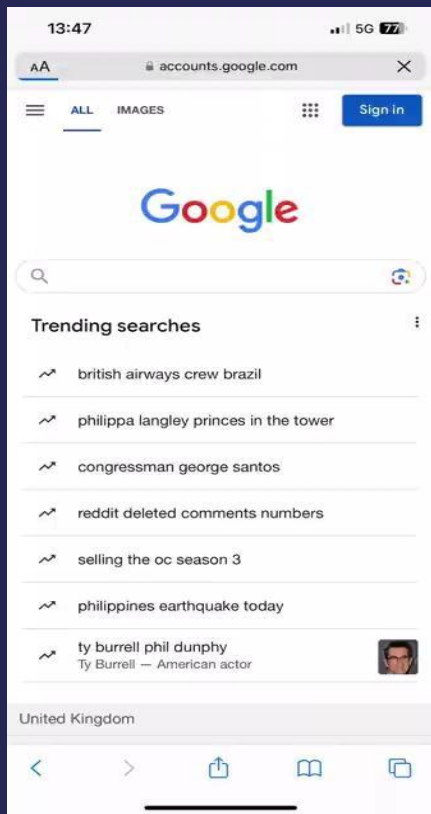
13:47
5G 77

AA
accounts.google.com
X

ALL
IMAGES
Sign in

Google

Trending searches

british airways crew brazil

philippa langley princes in the tower

congressman george santos

reddit deleted comments numbers

selling the oc season 3

philippines earthquake today

ty burrell phil dunphy
Ty Burrell — American actor

United Kingdom